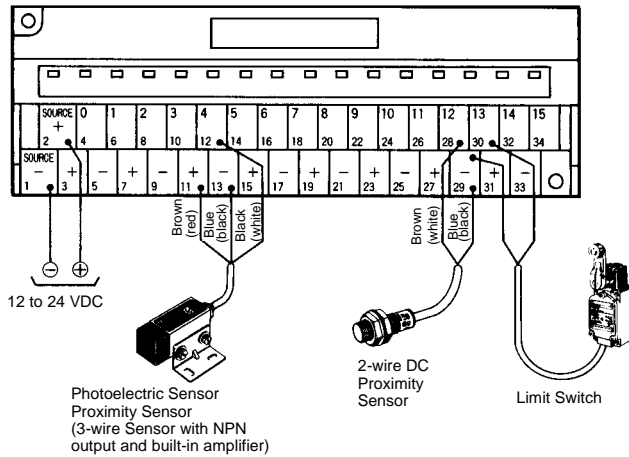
SOURCE
+
2

0
4

1
6

2
8

3
10

4
12

5
14

6
16

7
18

8
20

9
22

10
24

11
26

12
28

13
30

14
32

15
34

SOURCE
−
1

+
3

−
5

+
7

−
9

+
11

−
13

+
15

−
17

+
19

−
21

+
23

−
25

+
27

−
29

+
31

−
33

Brown (red)
Blue (black)
Black (white)

Brown (white)
Blue (black)

⊖ ⊕

12 to 24 VDC

Photoelectric Sensor
Proximity Sensor
(3-wire Sensor with NPN output and built-in amplifier)

2-wire DC
Proximity
Sensor

Limit Switch